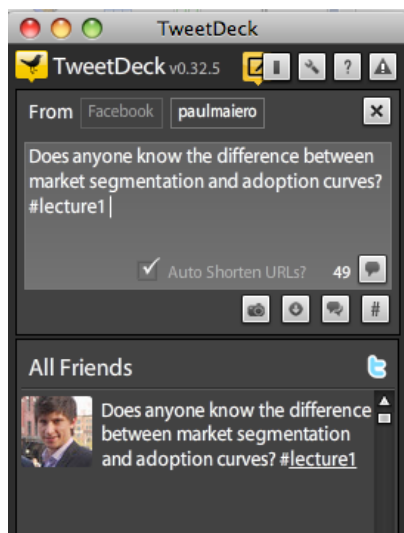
TweetDeck

TweetDeck v0.32.5

?

From Facebook paulmaiero

Does anyone know the difference between market segmentation and adoption curves? #lecture1

Auto Shorten URLs? 49

#

All Friends

Does anyone know the difference between market segmentation and adoption curves? #lecture1